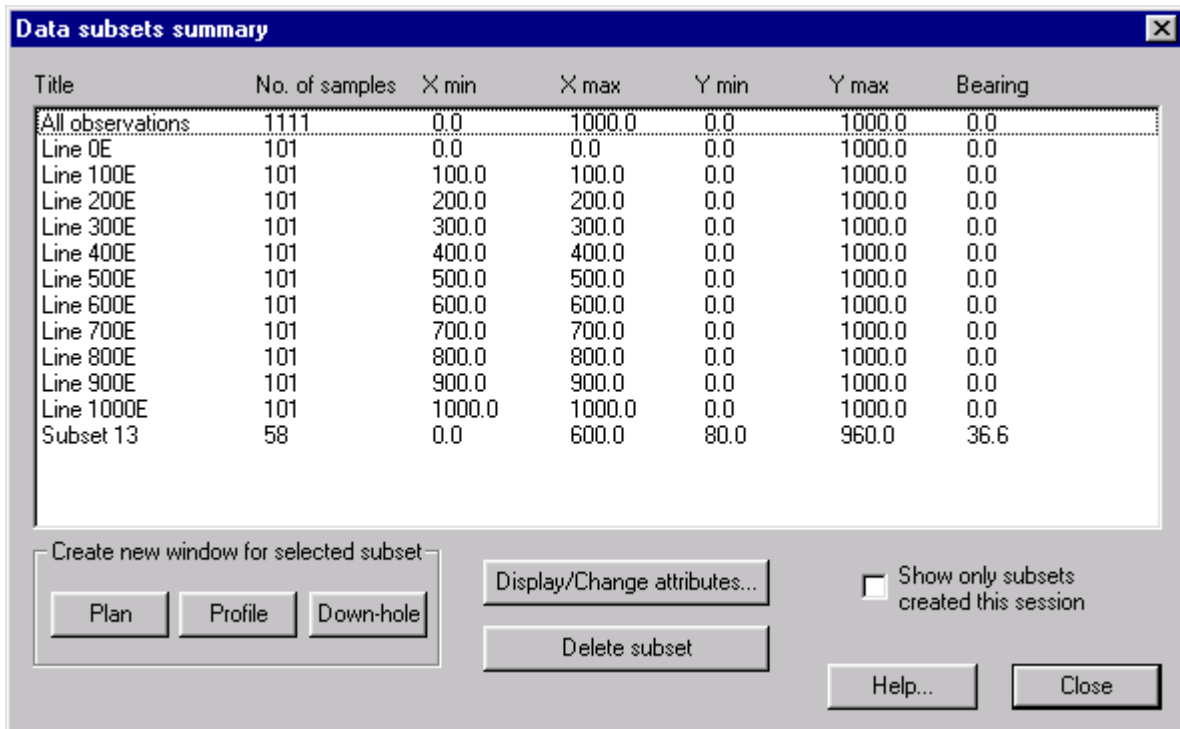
Data subsets summary

| Title | No. of samples | X min | X max | Y min | Y max | Bearing |
|---|---|---|---|---|---|---|
| All observations | 1111 | 0.0 | 1000.0 | 0.0 | 1000.0 | 0.0 |
| Line 0E | 101 | 0.0 | 0.0 | 0.0 | 1000.0 | 0.0 |
| Line 100E | 101 | 100.0 | 100.0 | 0.0 | 1000.0 | 0.0 |
| Line 200E | 101 | 200.0 | 200.0 | 0.0 | 1000.0 | 0.0 |
| Line 300E | 101 | 300.0 | 300.0 | 0.0 | 1000.0 | 0.0 |
| Line 400E | 101 | 400.0 | 400.0 | 0.0 | 1000.0 | 0.0 |
| Line 500E | 101 | 500.0 | 500.0 | 0.0 | 1000.0 | 0.0 |
| Line 600E | 101 | 600.0 | 600.0 | 0.0 | 1000.0 | 0.0 |
| Line 700E | 101 | 700.0 | 700.0 | 0.0 | 1000.0 | 0.0 |
| Line 800E | 101 | 800.0 | 800.0 | 0.0 | 1000.0 | 0.0 |
| Line 900E | 101 | 900.0 | 900.0 | 0.0 | 1000.0 | 0.0 |
| Line 1000E | 101 | 1000.0 | 1000.0 | 0.0 | 1000.0 | 0.0 |
| Subset 13 | 58 | 0.0 | 600.0 | 80.0 | 960.0 | 36.6 |

Create new window for selected subset

Plan

Profile

Down-hole

Display/Change attributes...

Delete subset

Show only subsets created this session

Help...

Close